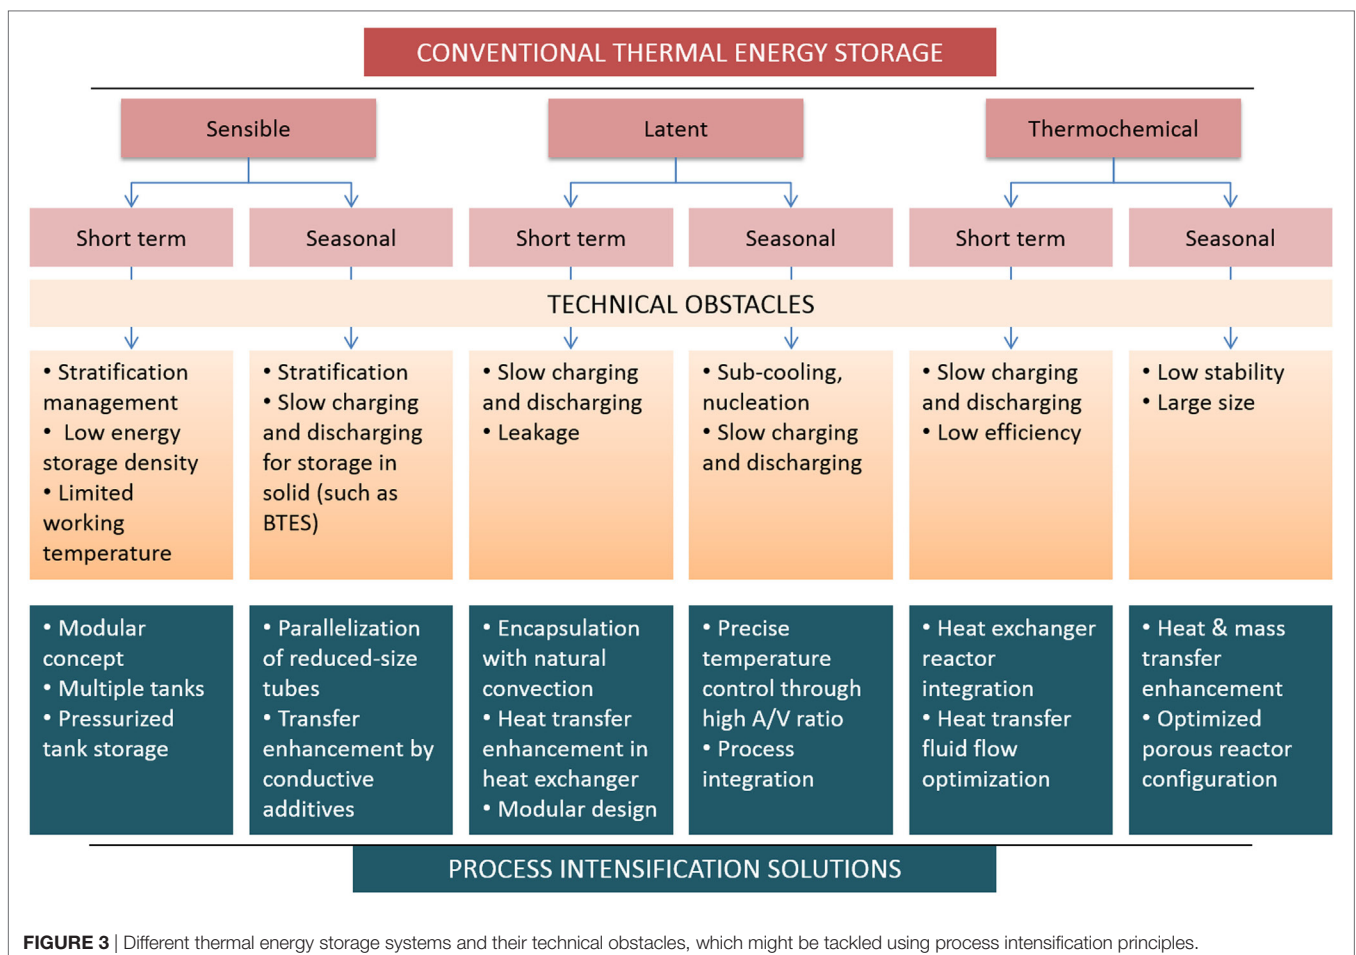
CONVENTIONAL THERMAL ENERGY STORAGE

Sensible

Latent

Thermochemical

Short term

Seasonal

Short term

Seasonal

Short term

Seasonal

TECHNICAL OBSTACLES

• Stratification management
• Low energy storage density
• Limited working temperature

• Stratification
• Slow charging and discharging for storage in solid (such as BTES)

• Slow charging and discharging
• Leakage

• Sub-cooling, nucleation
• Slow charging and discharging

• Slow charging and discharging
• Low efficiency

• Low stability
• Large size

• Modular concept
• Multiple tanks
• Pressurized tank storage

• Parallelization of reduced-size tubes
• Transfer enhancement by conductive additives

• Encapsulation with natural convection
• Heat transfer enhancement in heat exchanger
• Modular design

• Precise temperature control through high A/V ratio
• Process integration

• Heat exchanger reactor integration
• Heat transfer fluid flow optimization

• Heat & mass transfer enhancement
• Optimized porous reactor configuration

PROCESS INTENSIFICATION SOLUTIONS

FIGURE 3 | Different thermal energy storage systems and their technical obstacles, which might be tackled using process intensification principles.